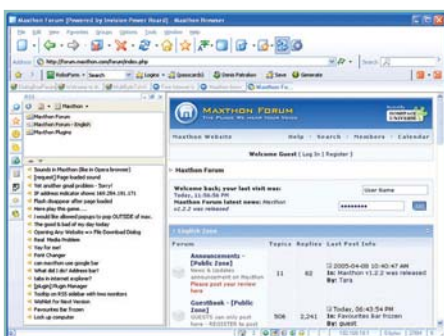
Maxthon Forum (Powered by Invision Power Board) - Maxthon Browser

File Edit View Favorites Groups Options Tools Window Help

Address http://forum.maxthon.com/forum/index.php

RoboForm Search Logins Generate Save

Maxthon Forum Maxthon Fo...

RSS

Maxthon

Maxthon Forum
Maxthon Forum - English
Maxthon Plugins

Sounds in Maxthon (like in Opera browser)
[request] Page loaded sound
Yet another great problem - Sorry!
IP address indicator shows 169.254.191.171
Flash disappear after page loaded
Have play this game...
I would like allowed popups to pop OUTSIDE of max.
The good & bad of my day today
Opening Any Website => File Download Dialog
Real Media Problem
Tes for me!
Font Changer
can maxthon use google bar
What did I do? Address bar?
tabs in internet explorer?
[plugin] Plugin Manager
tooltip on RSS sidebar with two monitors
Wishlist for Next Version
Favourites Bar Frozen
Lock up computer

MAXTHON FORUM
THE PLACE WE KNOW YOUR NAME

Maxthon Website Help · Search · Members · Calendar

Welcome Guest ( Log In | Register )

Maxthon Forum

Welcome back; your last visit was: Today, 10:56:56 PM
Maxthon Forum latest news: Maxthon v1.2.2 was released

User Name
Log

English Zone

| Forum | Topics | Replies | Last Post Info |
|---|---|---|---|
| Announcements - [Public Zone] News & updates announcement on Maxthon Please post your review here | 11 | 62 | 2005-04-08 10:40:47 AM In: Maxthon v1.2.2 was released By: Tara |
| Guestbook - [Public Zone] GUESTS can only post here - REGISTER to post | 506 | 2,241 | Today, 06:43:54 PM In: Favourites bar frozen By: guest |